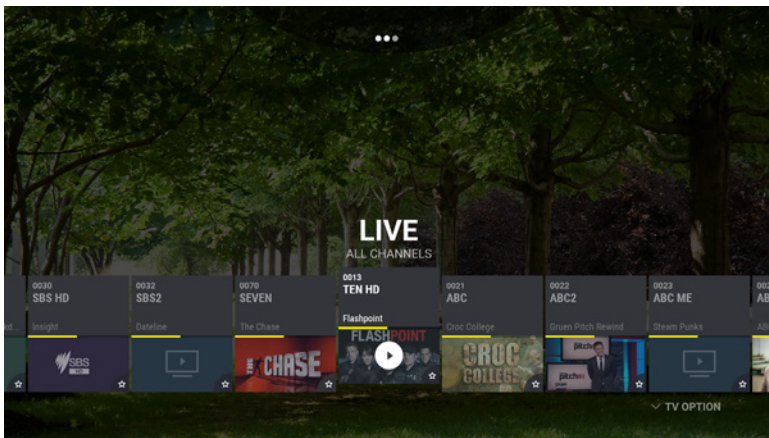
LIVE
ALL CHANNELS

0030
SBS HD
Insight
SBS

0032
SBS2
Dateline

0070
SEVEN
The Chase
THE CHASE

0013
TEN HD
Flashpoint
FLASHPOINT

0021
ABC
Croc College
CROC COLLEGE

0022
ABC2
Gruen Pitch Rewind
pitch

0023
ABC ME
Steam Punks

TV OPTION